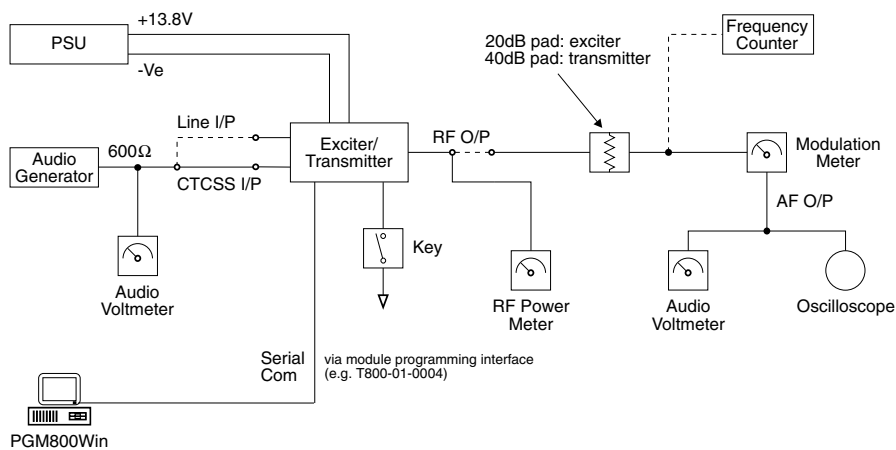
PSU

+13.8V

-Ve

Audio Generator

600Ω

Line I/P

CTCSS I/P

Exciter/ Transmitter

RF O/P

20dB pad: exciter
40dB pad: transmitter

Frequency Counter

Modulation Meter

AF O/P

Audio Voltmeter

Key

RF Power Meter

Audio Voltmeter

Oscilloscope

Serial Com

via module programming interface (e.g. T800-01-0004)

PGM800Win